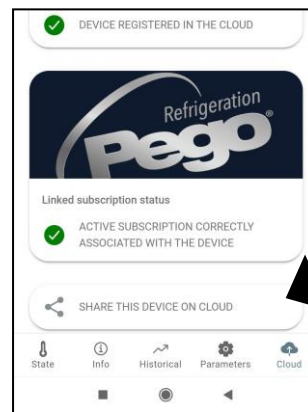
DEVICE REGISTERED IN THE CLOUD

Refrigeration
Pego

Linked subscription status

ACTIVE SUBSCRIPTION CORRECTLY ASSOCIATED WITH THE DEVICE

SHARE THIS DEVICE ON CLOUD

State
Info
Historical
Parameters
Cloud